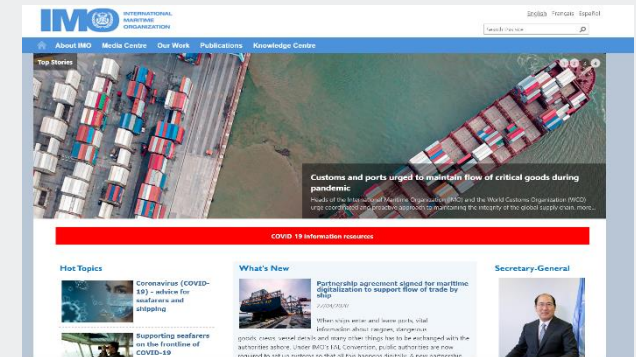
IMO INTERNATIONAL MARITIME ORGANIZATION

English Français Español

Search the site

About IMO Media Centre Our Work Publications Knowledge Centre

Top Stories

Customs and ports urged to maintain flow of critical goods during pandemic

Heads of the International Maritime Organization (IMO) and the World Customs Organization (WCO) urge coordinated and proactive approach to maintaining the integrity of the global supply chain. more...

COVID 19 information resources

Hot Topics

Coronavirus (COVID-19) – advice for seafarers and shipping

Supporting seafarers on the frontline of COVID-19

What's New

Partnership agreement signed for maritime digitalization to support flow of trade by ship

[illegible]

When ships enter and leave ports, vital information about cargoes, dangerous goods, crews, vessel details and many other things has to be exchanged with the authorities ashore. Under IMO's FAL Convention, public authorities are now required to set up systems so that all this happens digitally. A new partnership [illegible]

Secretary-General